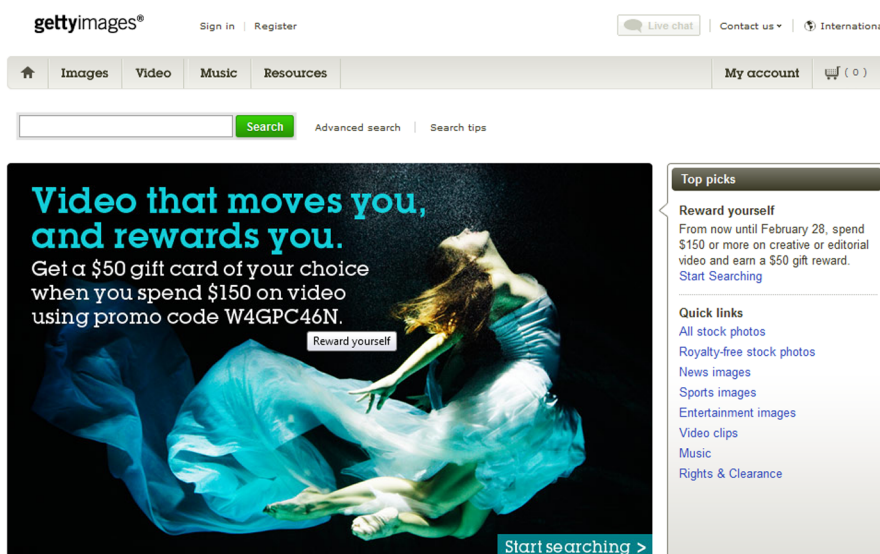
gettyimages®

Sign in | Register

Live chat

Contact us ▾

Internationa

Images Video Music Resources

My account

( 0 )

Search

Advanced search | Search tips

Video that moves you, and rewards you.

Get a $50 gift card of your choice when you spend $150 on video using promo code W4GPC46N.

Reward yourself

Start searching >

Top picks

Reward yourself

From now until February 28, spend $150 or more on creative or editorial video and earn a $50 gift reward.

Start Searching

Quick links

All stock photos

Royalty-free stock photos

News images

Sports images

Entertainment images

Video clips

Music

Rights & Clearance